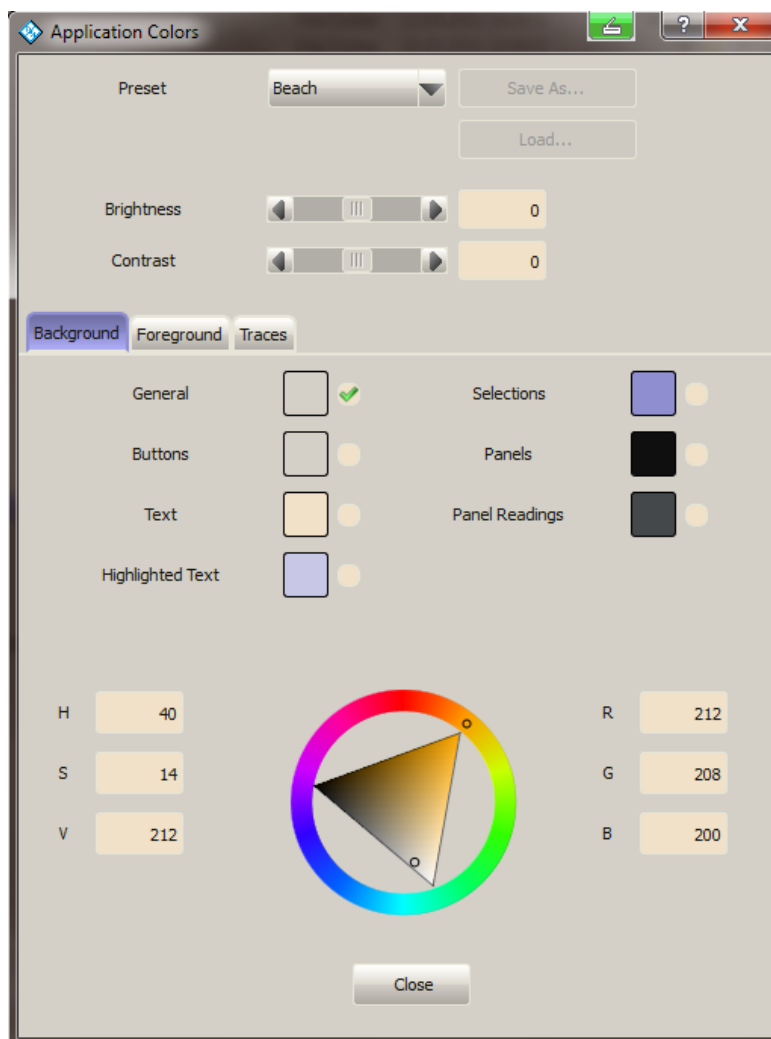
Application Colors

?

X

Preset

Beach

Save As...

Load...

Brightness

0

Contrast

0

Background

Foreground

Traces

General

Selections

Buttons

Panels

Text

Panel Readings

Highlighted Text

H

40

S

14

V

212

R

212

G

208

B

200

Close